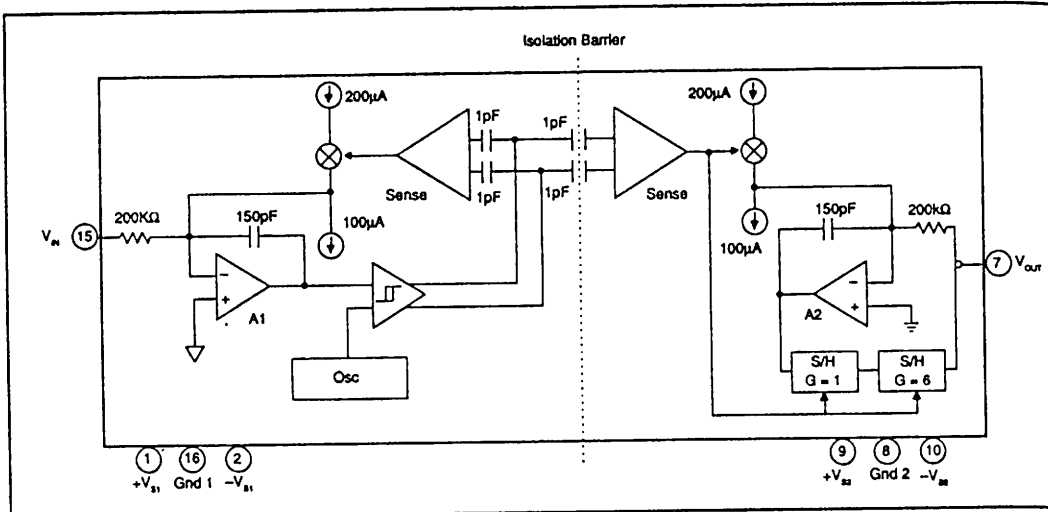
Isolation Barrier

200µA

1pF

1pF

200µA

Sense

1pF

1pF

1pF

Sense

100µA

200KΩ

150pF

$V_{IN}$ 15

150pF

200kΩ

100µA

7 $V_{OUT}$

A1

A2

Osc

S/H
G = 1

S/H
G = 6

1
$+V_{S1}$

16
Gnd 1

2
$-V_{S1}$

9
$+V_{S2}$

8
Gnd 2

10
$-V_{S2}$